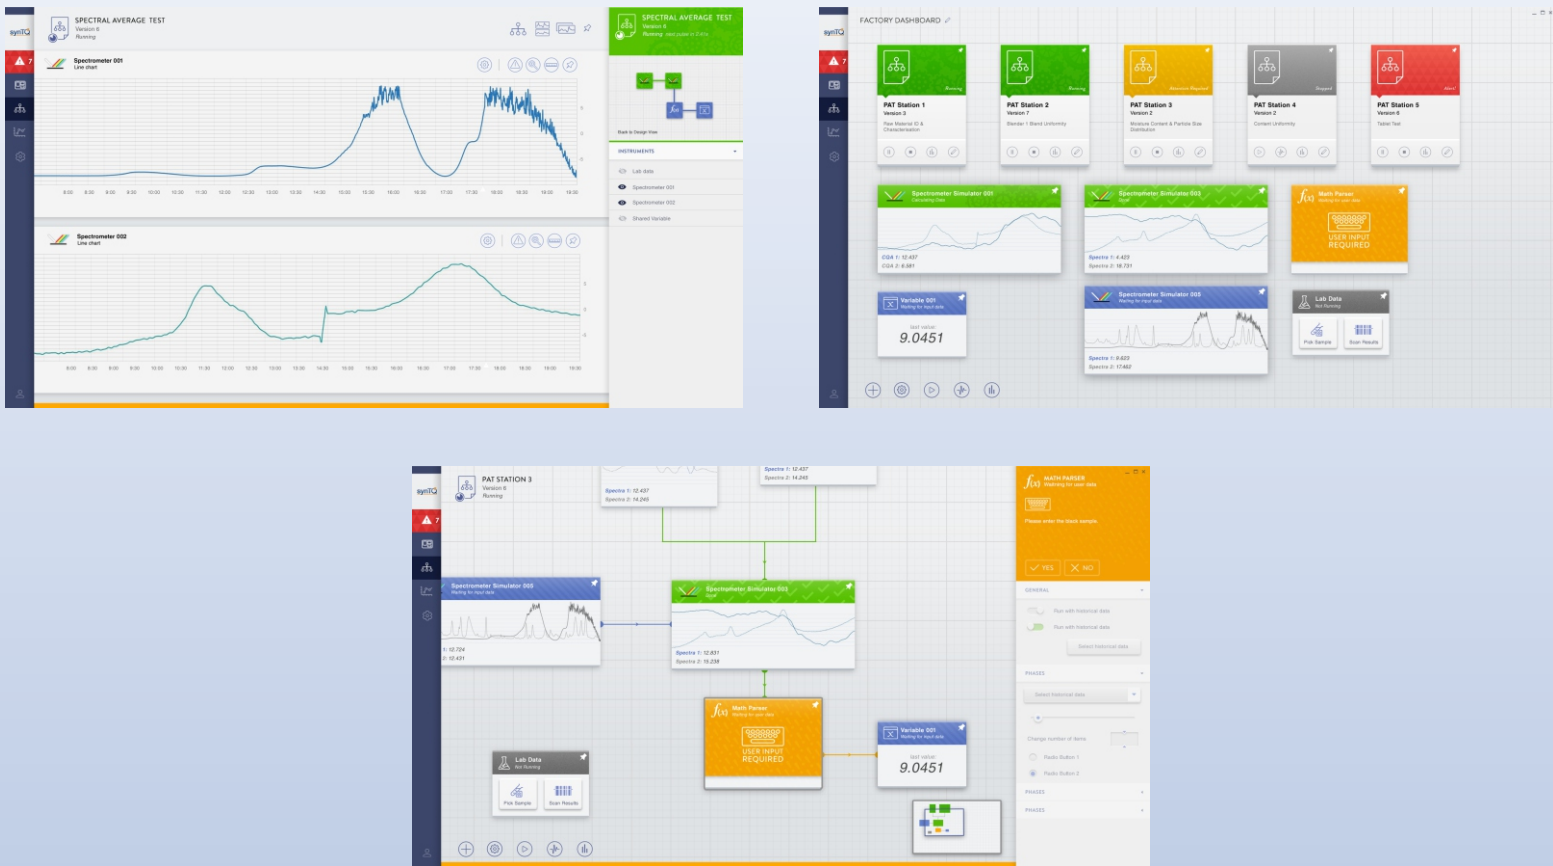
synTQ

SPECTRAL AVERAGE TEST
Version 6
Running

Spectrometer 001
Line chart

Spectrometer 002
Line chart

SPECTRAL AVERAGE TEST
Version 6
Running

INSTRUMENTS
Lab data
Spectrometer 001
Spectrometer 002
Shared Variable

FACTORY DASHBOARD

PAT Station 1
Version 3
Raw Material ID & Characterisation

PAT Station 2
Version 7
Blender 1 Blend Uniformity

PAT Station 3
Version 2
Moisture Content & Particle Size Distribution

PAT Station 4
Version 2
Content Uniformity

PAT Station 5
Version 6
Tablet Test

Spectrometer Simulator 001
Calculating Data
CQA 1: 12.437
CQA 2: 6.981

Spectrometer Simulator 003
Spectra 1: 4.423
Spectra 2: 16.731

Math Parser
Waiting for user data
USER INPUT REQUIRED

Variable 001
Waiting for input data
last value:
9.0451

Spectrometer Simulator 005
Waiting for input data
Spectra 1: 9.623
Spectra 2: 17.462

Lab Data
Not Running
Pick Sample
Scan Results

synTQ

PAT STATION 3
Version 6
Running

Spectra 1: 12.437
Spectra 2: 14.245

Spectra 1: 12.437
Spectra 2: 14.245

Spectrometer Simulator 005
Waiting for input data
1: 12.724
2: 12.431

Spectrometer Simulator 003
Spectra 1: 12.631
Spectra 2: 15.238

Math Parser
Waiting for user data
USER INPUT REQUIRED

Variable 001
Waiting for input data
last value:
9.0451

Lab Data
Not Running
Pick Sample
Scan Results

MATH PARSER
Waiting for user data
Please enter the block sample.
YES
NO

GENERAL
Run with historical data
Run with historical data
Select historical data

PHASES
Select historical data
Change number of items
Radio Button 1
Radio Button 2

PHASES
PHASES